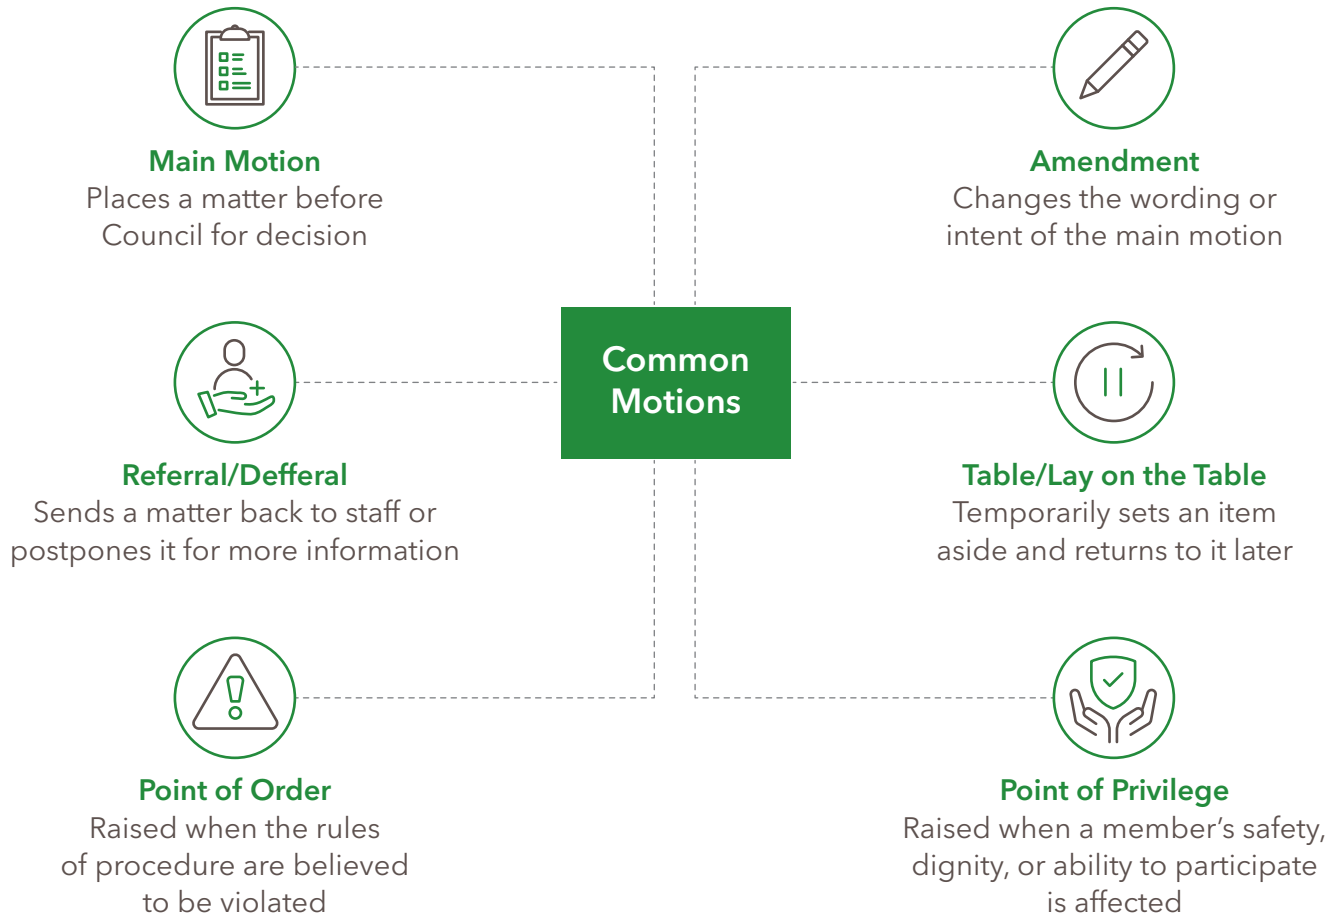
Common Motions

Main Motion
Places a matter before Council for decision

Amendment
Changes the wording or intent of the main motion

Referral/Defferal
Sends a matter back to staff or postpones it for more information

Table/Lay on the Table
Temporarily sets an item aside and returns to it later

Point of Order
Raised when the rules of procedure are believed to be violated

Point of Privilege
Raised when a member's safety, dignity, or ability to participate is affected